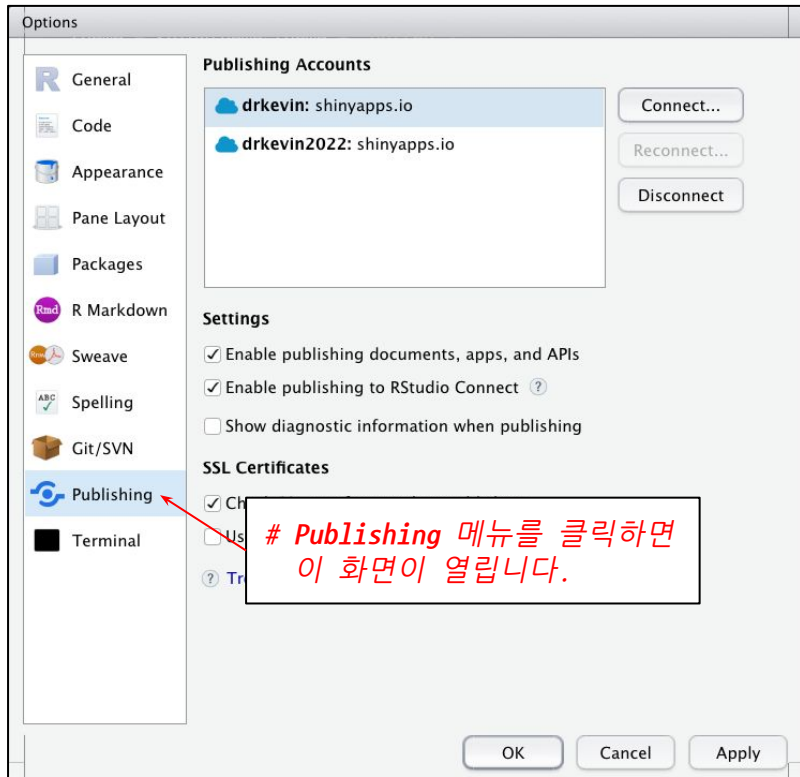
Options

General
Code
Appearance
Pane Layout
Packages
Rmd R Markdown
Sweave
ABC Spelling
Git/SVN
Publishing
Terminal

Publishing Accounts

drkevin: shinyapps.io
drkevin2022: shinyapps.io

Connect...
Reconnect...
Disconnect

Settings

✓ Enable publishing documents, apps, and APIs
✓ Enable publishing to RStudio Connect ?
Show diagnostic information when publishing

SSL Certificates

✓ Ch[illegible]
Us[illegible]
? Tr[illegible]

# Publishing 메뉴를 클릭하면 이 화면이 열립니다.

OK
Cancel
Apply